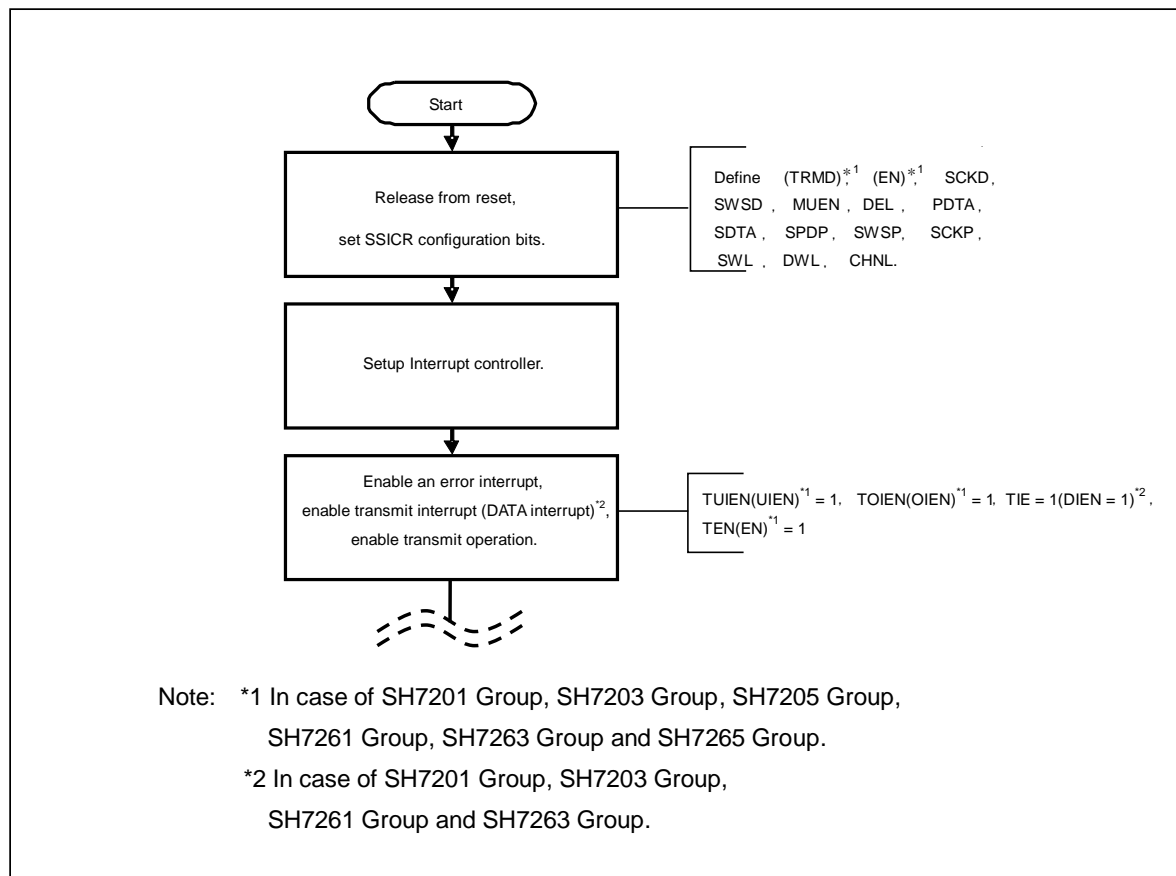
Start

Release from reset,

set SSICR configuration bits.

Define (TRMD)$^{*1}$, (EN)$^{*1}$, SCKD, SWSD, MUEN, DEL, PDTA, SDTA, SPDP, SWSP, SCKP, SWL, DWL, CHNL.

Setup Interrupt controller.

Enable an error interrupt,

enable transmit interrupt (DATA interrupt)$^{*2}$,

enable transmit operation.

TUIEN(UIEN)$^{*1}$ = 1, TOIEN(OIEN)$^{*1}$ = 1, TIE = 1(DIEN = 1)$^{*2}$, TEN(EN)$^{*1}$ = 1

Note: *1 In case of SH7201 Group, SH7203 Group, SH7205 Group, SH7261 Group, SH7263 Group and SH7265 Group.

*2 In case of SH7201 Group, SH7203 Group, SH7261 Group and SH7263 Group.